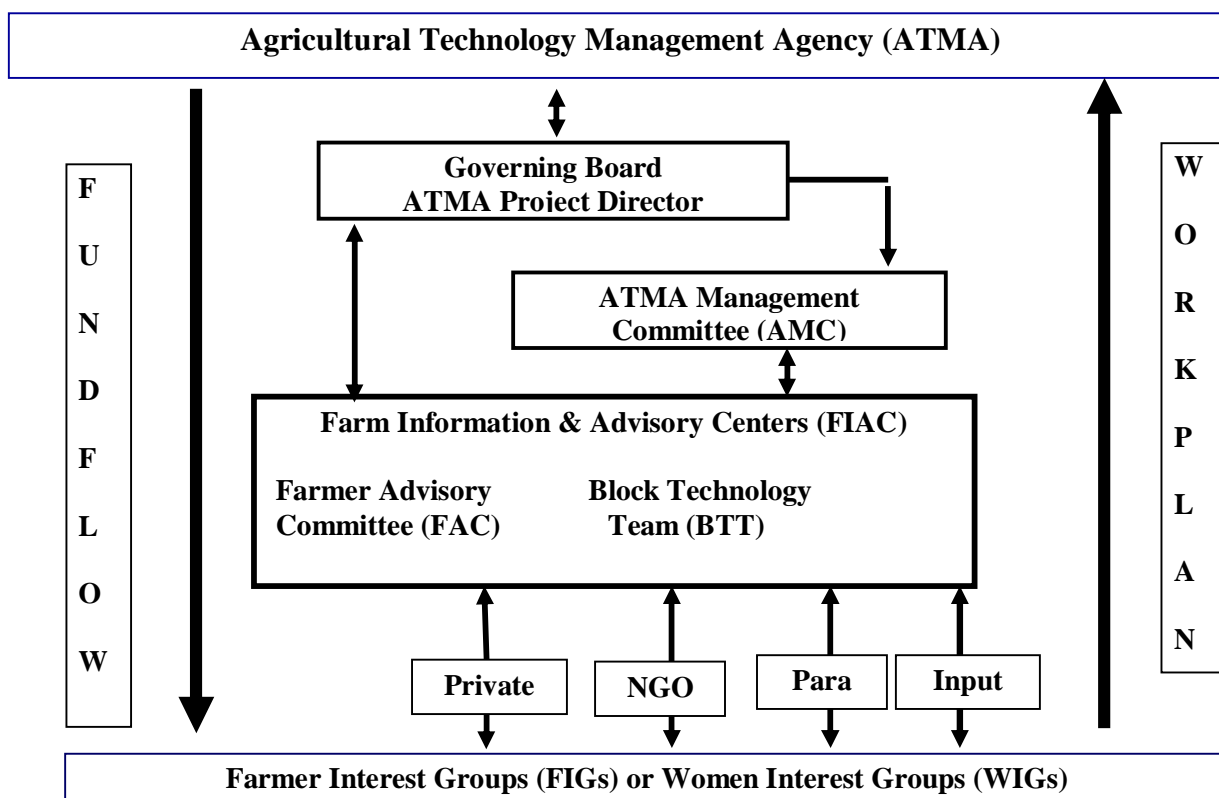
Agricultural Technology Management Agency (ATMA)

F
U
N
D
F
L
O
W

Governing Board
ATMA Project Director

ATMA Management Committee (AMC)

Farm Information & Advisory Centers (FIAC)

Farmer Advisory Committee (FAC)

Block Technology Team (BTT)

Private

NGO

Para

Input

W
O
R
K
P
L
A
N

Farmer Interest Groups (FIGs) or Women Interest Groups (WIGs)